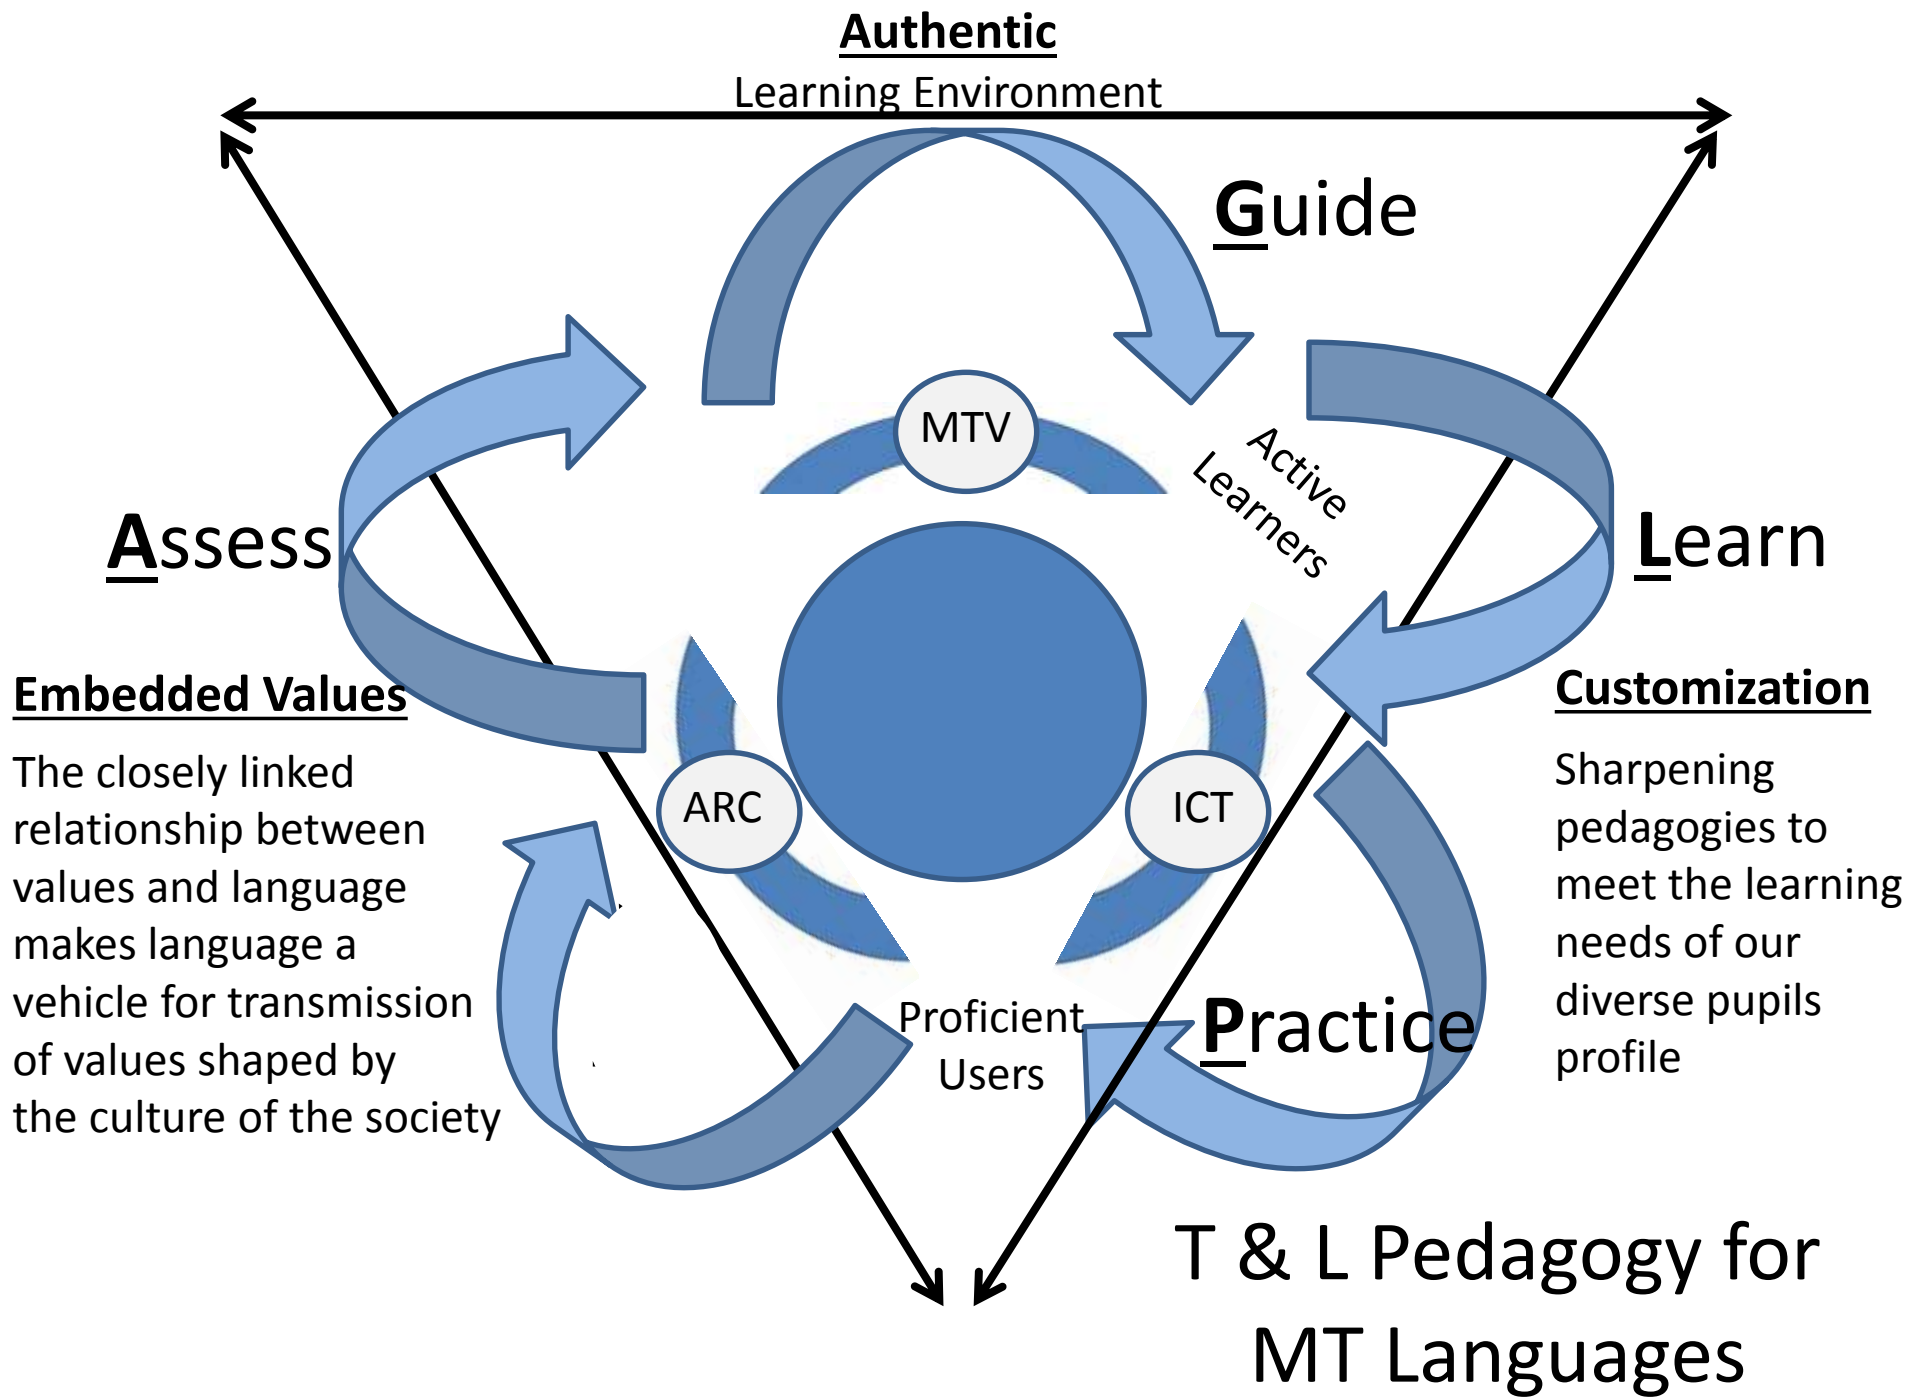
Authentic
Learning Environment

Guide

Assess

Learn

MTV

Active Learners

ARC

ICT

Proficient Users

Practice

Embedded Values

The closely linked relationship between values and language makes language a vehicle for transmission of values shaped by the culture of the society

Customization

Sharpening pedagogies to meet the learning needs of our diverse pupils profile

T & L Pedagogy for MT Languages